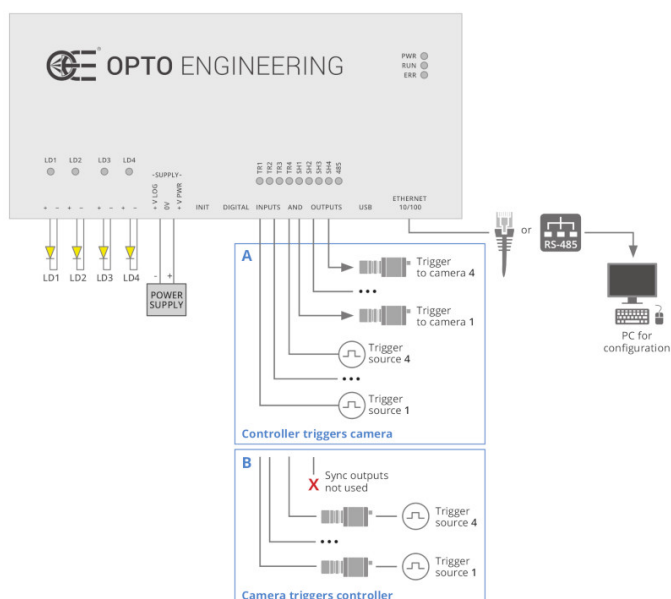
OPTO ENGINEERING

PWR
RUN
ERR

LD1 LD2 LD3 LD4

-SUPPLY-

TR1 TR2 TR3 TR4 SH1 SH2 SH3 SH4 485

+ - + - + - + -

+ V LOG
0V
+ V PWR

INIT DIGITAL INPUTS AND OUTPUTS USB ETHERNET 10/100

LD1 LD2 LD3 LD4

- +

POWER SUPPLY

or

RS-485

PC for configuration

A

Trigger to camera 4

•••

Trigger to camera 1

Trigger source 4

•••

Trigger source 1

Controller triggers camera

B

X Sync outputs not used

Trigger source 4

•••

Trigger source 1

Camera triggers controller